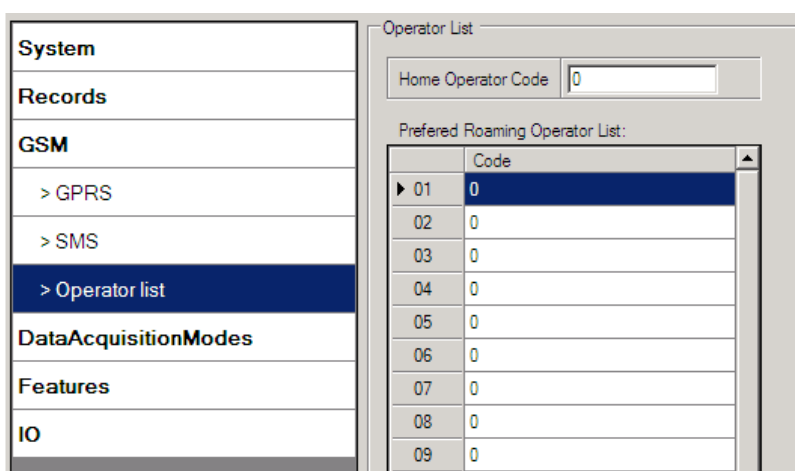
System
Records
GSM
> GPRS
> SMS
> Operator list
DataAcquisitionModes
Features
IO

Operator List

Home Operator Code 0

Prefered Roaming Operator List:

| | Code |
|---|---|
| ▶ 01 | 0 |
| 02 | 0 |
| 03 | 0 |
| 04 | 0 |
| 05 | 0 |
| 06 | 0 |
| 07 | 0 |
| 08 | 0 |
| 09 | 0 |